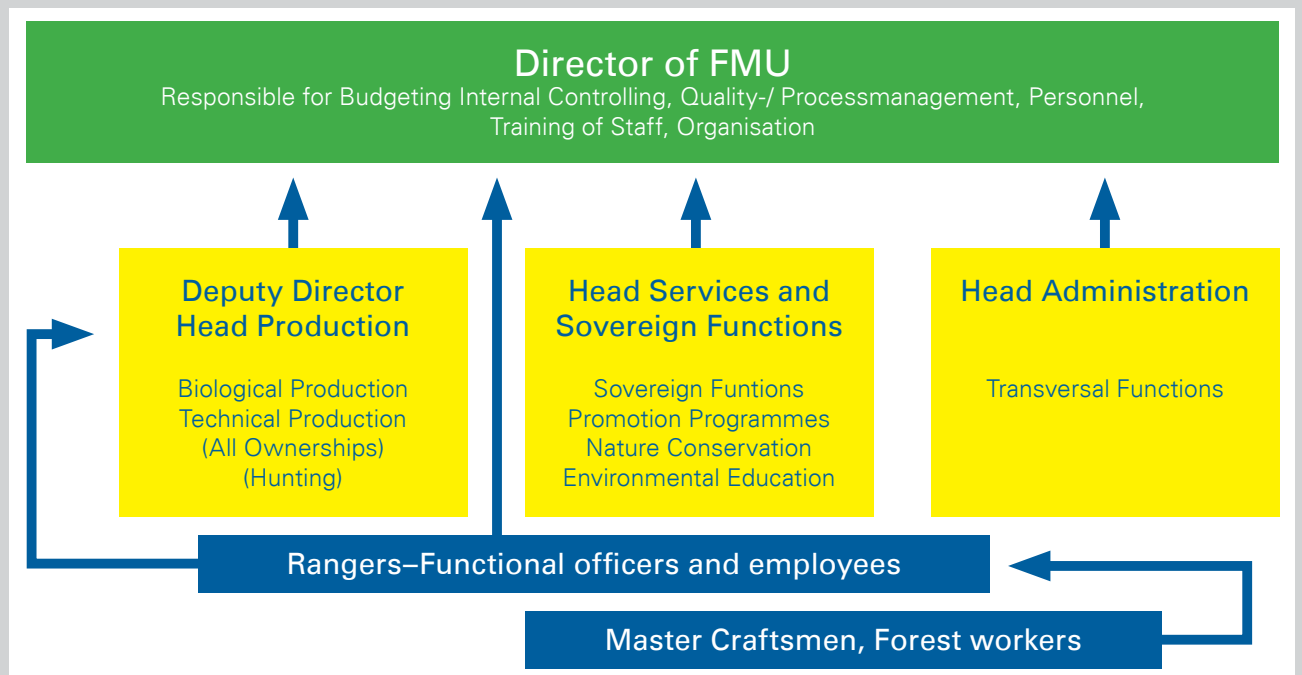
Director of FMU
Responsible for Budgeting Internal Controlling, Quality-/ Processmanagement, Personnel, Training of Staff, Organisation

Deputy Director
Head Production

Biological Production
Technical Production
(All Ownerships)
(Hunting)

Head Services and Sovereign Functions

Sovereign Funtions
Promotion Programmes
Nature Conservation
Environmental Education

Head Administration

Transversal Functions

Rangers–Functional officers and employees

Master Craftsmen, Forest workers